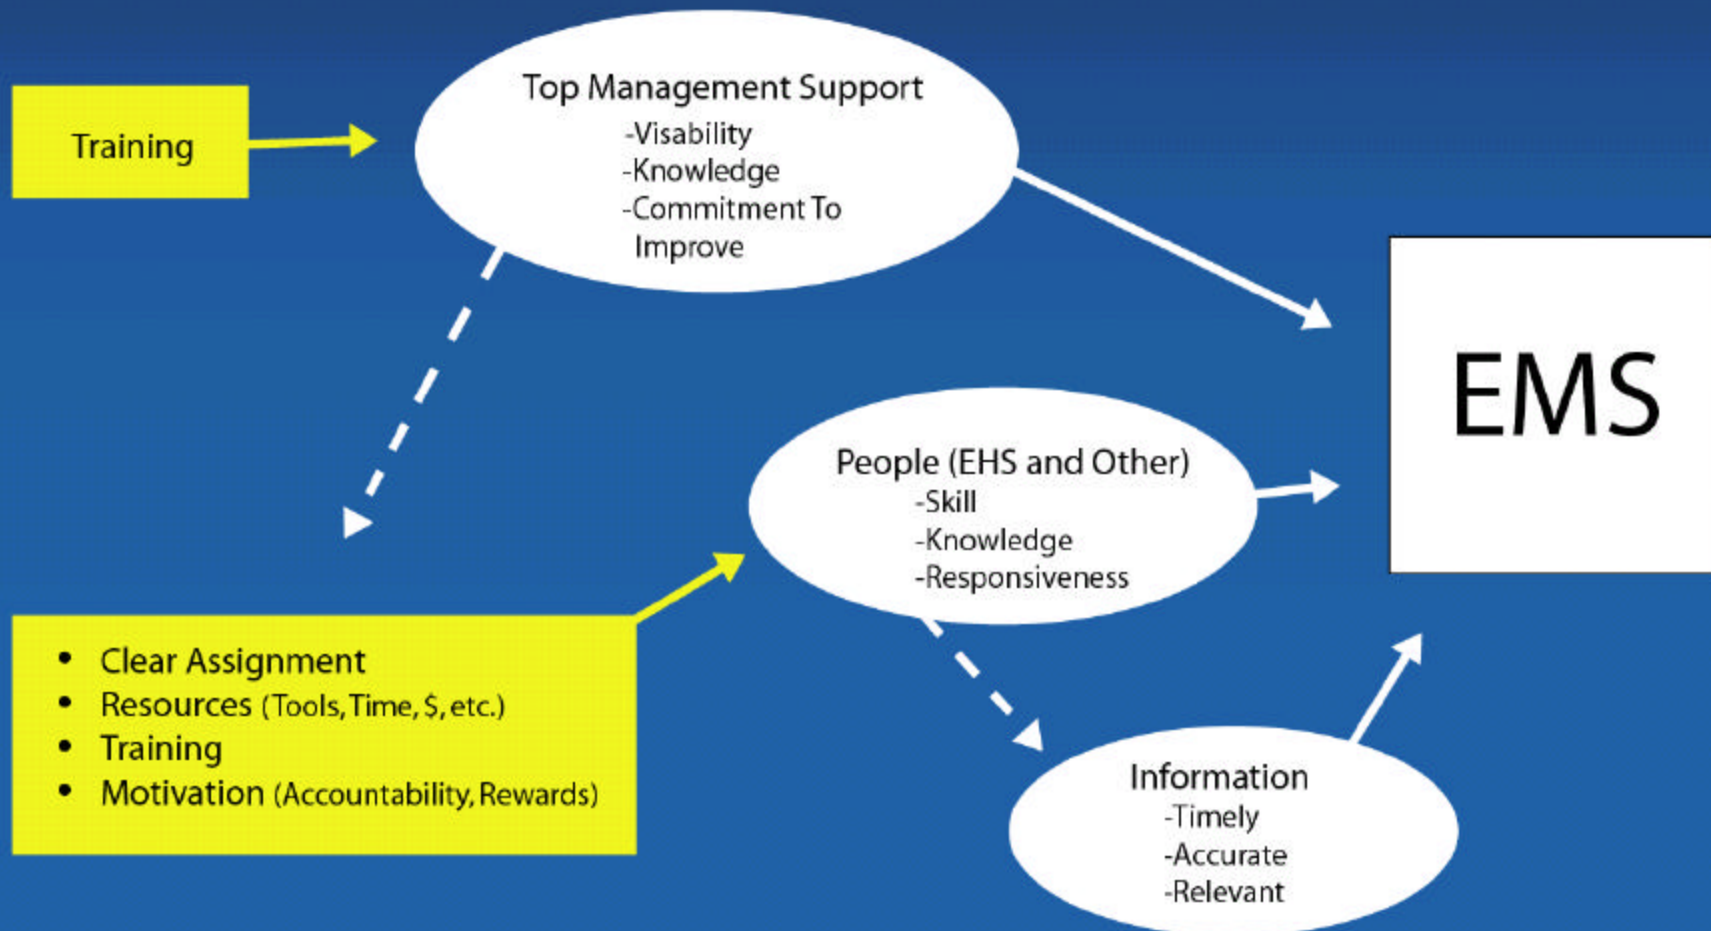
Training

Top Management Support
-Visability
-Knowledge
-Commitment To Improve

EMS

People (EHS and Other)
-Skill
-Knowledge
-Responsiveness

• Clear Assignment
• Resources (Tools, Time, $, etc.)
• Training
• Motivation (Accountability, Rewards)

Information
-Timely
-Accurate
-Relevant